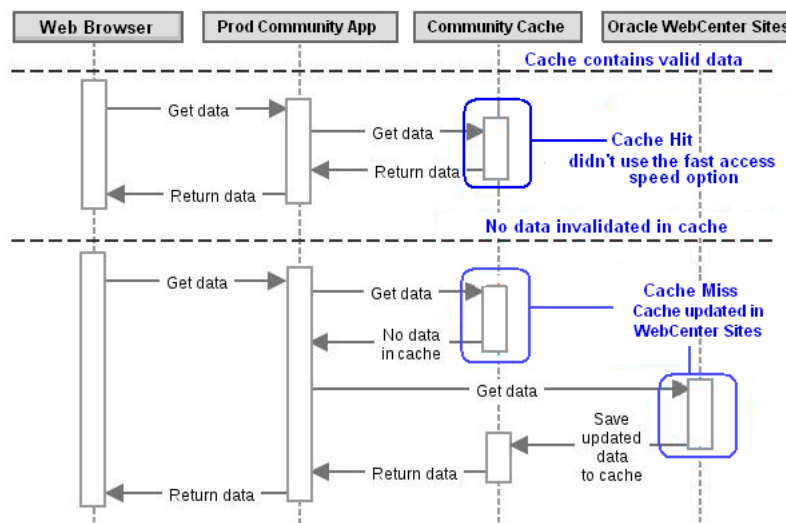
Web Browser

Prod Community App

Community Cache

Oracle WebCenter Sites

Cache contains valid data

Get data

Get data

Return data

Return data

Cache Hit
didn't use the fast access speed option

No data invalidated in cache

Get data

Get data

No data in cache

Cache Miss
Cache updated in WebCenter Sites

Get data

Save updated data to cache

Return data

Return data